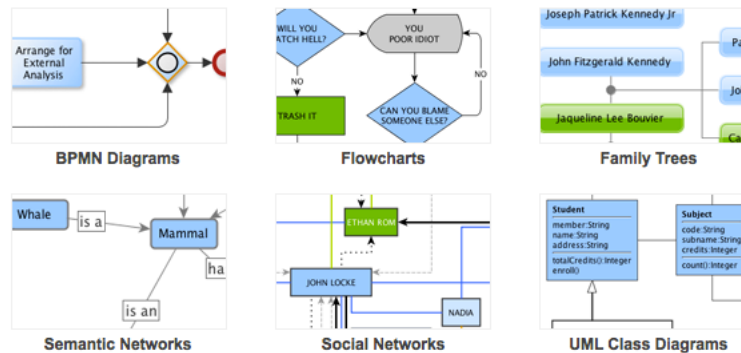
Arrange for External Analysis

BPMN Diagrams

WILL YOU ATCH HELL?

YOU POOR IDIOT

NO

NO

TRASH IT

CAN YOU BLAME SOMEONE ELSE?

Flowcharts

Joseph Patrick Kennedy Jr

John Fitzgerald Kennedy

Jaqueline Lee Bouvier

Pa

Jo

Ca

Family Trees

Whale

is a

Mammal

ha

is an

Semantic Networks

ETHAN ROM

JOHN LOCKE

NADIA

Social Networks

Student
member:String
name:String
address:String
totalCredits():Integer
enroll()

Subject
code:String
subname:String
credits:Integer
count():Integer

UML Class Diagrams